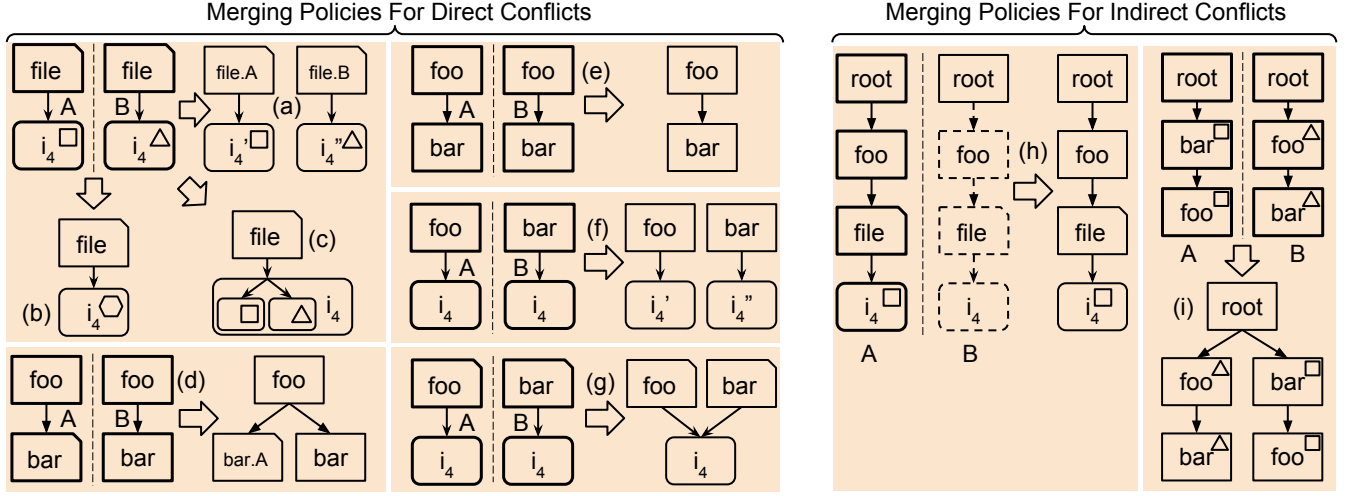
Merging Policies For Direct Conflicts

file
A
$i_4$
file
B
$i_4$
file.A
file.B
(a)
$i_4'$
$i_4''$
file
(b) $i_4$
file
(c)
$i_4$

foo
A
bar
foo
B
bar
(d)
foo
bar.A
bar

foo
A
bar
foo
B
bar
(e)
foo
bar

foo
A
$i_4$
bar
B
$i_4$
(f)
foo
bar
$i_4'$
$i_4''$

foo
A
$i_4$
bar
B
$i_4$
(g)
foo
bar
$i_4$

Merging Policies For Indirect Conflicts

root
foo
file
$i_4$
A
root
foo
file
$i_4$
B
(h)
root
foo
file
$i_4$

root
bar
foo
A
root
foo
bar
B
(i)
root
foo
bar
bar
foo